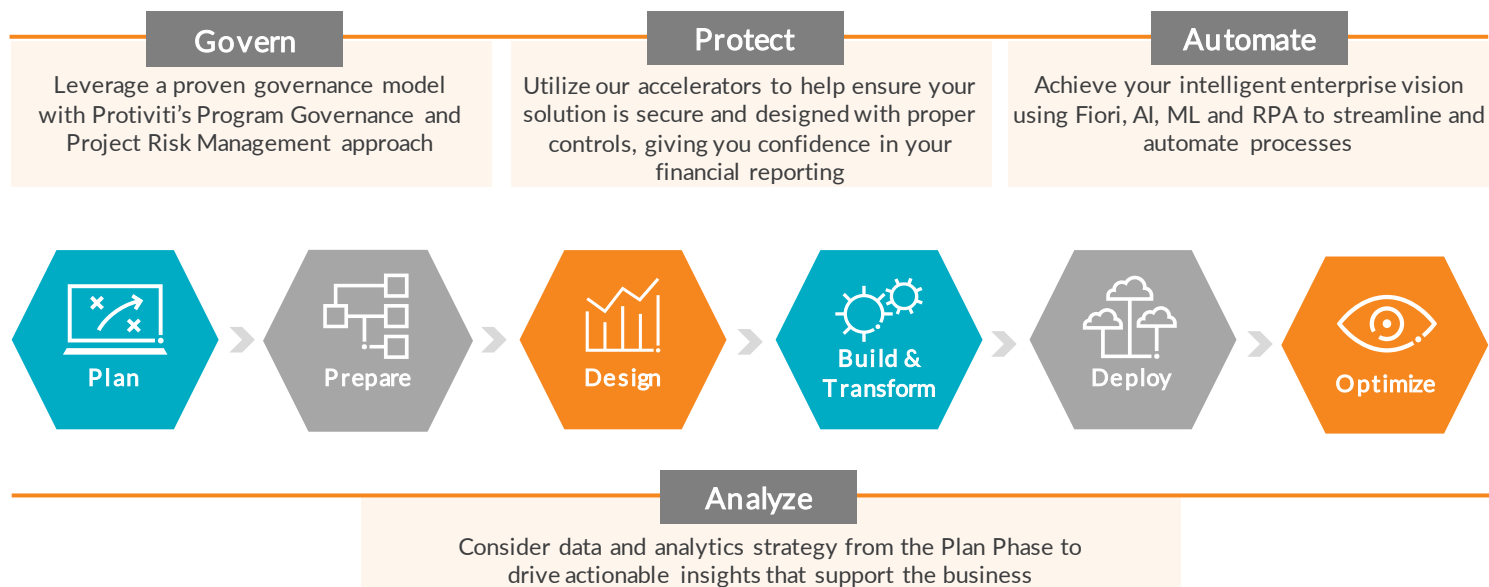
Govern

Leverage a proven governance model with Protiviti's Program Governance and Project Risk Management approach

Protect

Utilize our accelerators to help ensure your solution is secure and designed with proper controls, giving you confidence in your financial reporting

Automate

Achieve your intelligent enterprise vision using Fiori, AI, ML and RPA to streamline and automate processes

Plan

Prepare

Design

Build & Transform

Deploy

Optimize

Analyze

Consider data and analytics strategy from the Plan Phase to drive actionable insights that support the business